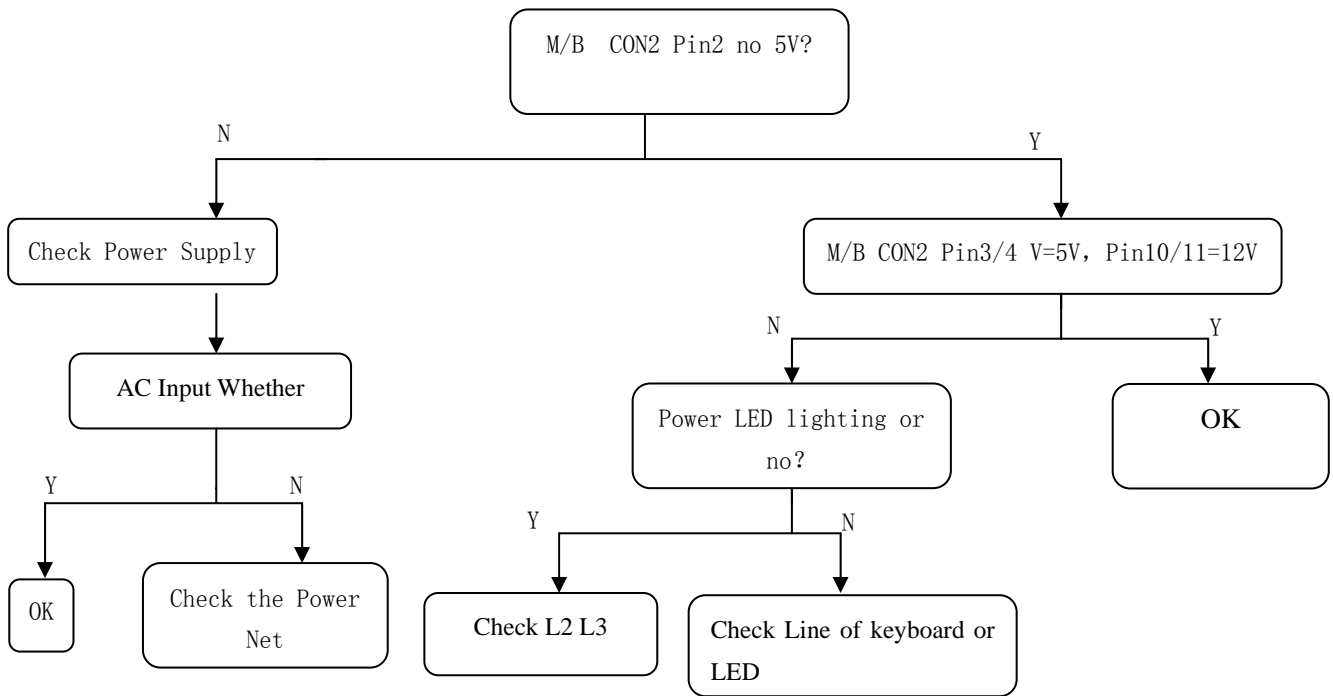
M/B CON2 Pin2 no 5V?

N

Y

Check Power Supply

M/B CON2 Pin3/4 V=5V, Pin10/11=12V

N

Y

AC Input Whether

Power LED lighting or no?

OK

Y

N

Y

N

OK

Check the Power Net

Check L2 L3

Check Line of keyboard or LED